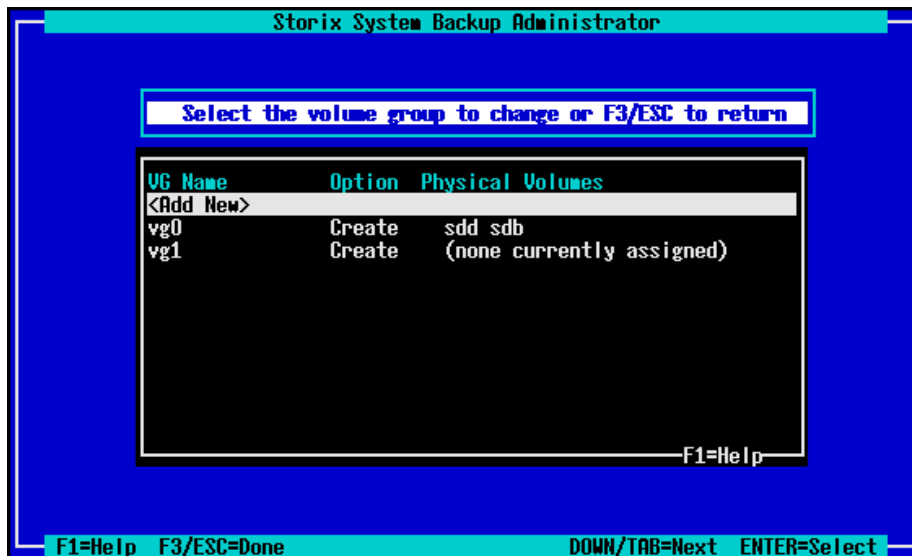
Storix System Backup Administrator

Select the volume group to change or F3/ESC to return

| VG Name | Option | Physical Volumes |
|---|---|---|
| <Add New> | | |
| vg0 | Create | sdd sdb |
| vg1 | Create | (none currently assigned) |

F1=Help

F1=Help F3/ESC=Done DOWN/TAB=Next ENTER=Select